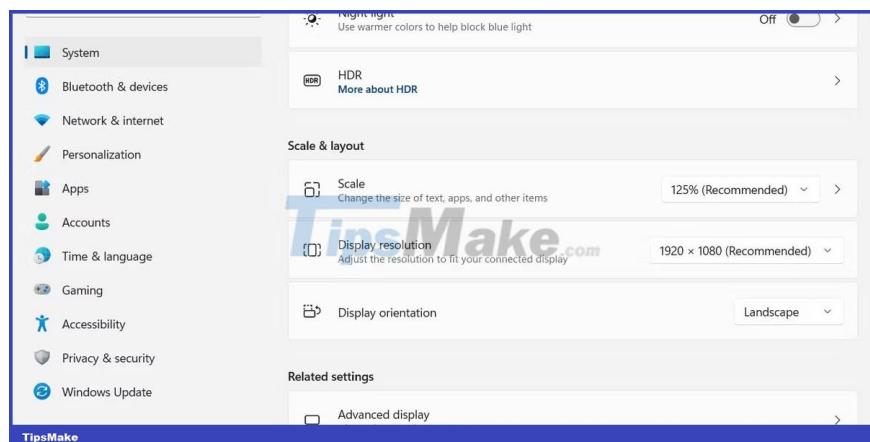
System
Bluetooth & devices
Network & internet
Personalization
Apps
Accounts
Time & language
Gaming
Accessibility
Privacy & security
Windows Update

Night light
Use warmer colors to help block blue light
Off

HDR
HDR
More about HDR

Scale & layout

Scale
Change the size of text, apps, and other items
125% (Recommended)

Display resolution
Adjust the resolution to fit your connected display
1920 × 1080 (Recommended)

Display orientation
Landscape

Related settings

Advanced display

TipsMake.com

TipsMake